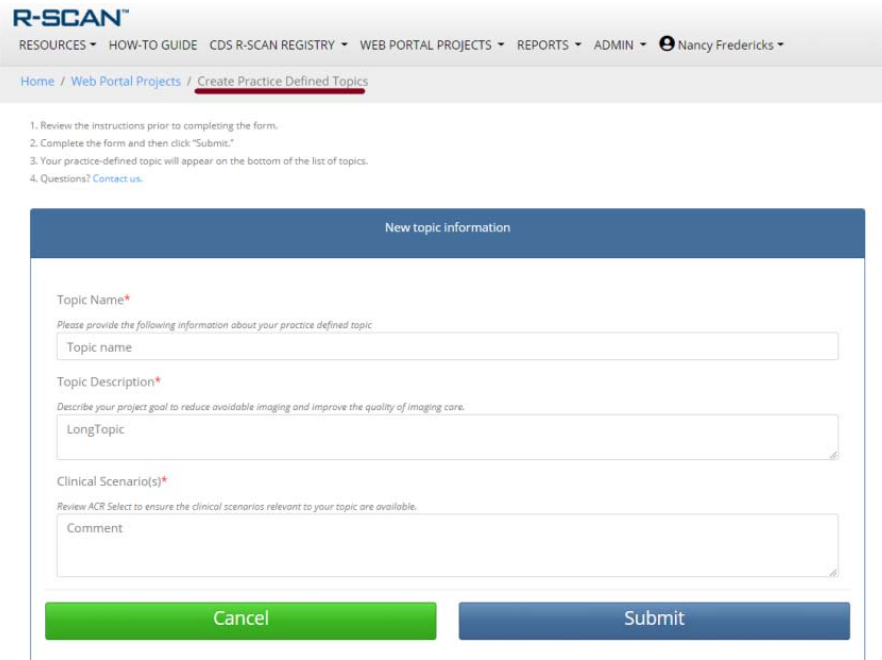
R-SCAN™

RESOURCES ▾ HOW-TO GUIDE CDS R-SCAN REGISTRY ▾ WEB PORTAL PROJECTS ▾ REPORTS ▾ ADMIN ▾ Nancy Fredericks ▾

Home / Web Portal Projects / Create Practice Defined Topics

1. Review the instructions prior to completing the form.
2. Complete the form and then click "Submit."
3. Your practice-defined topic will appear on the bottom of the list of topics.
4. Questions? Contact us.

New topic information

Topic Name*

Please provide the following information about your practice defined topic

Topic name

Topic Description*

Describe your project goal to reduce avoidable imaging and improve the quality of imaging care.

LongTopic

Clinical Scenario(s)*

Review ACR Select to ensure the clinical scenarios relevant to your topic are available.

Comment

Cancel

Submit